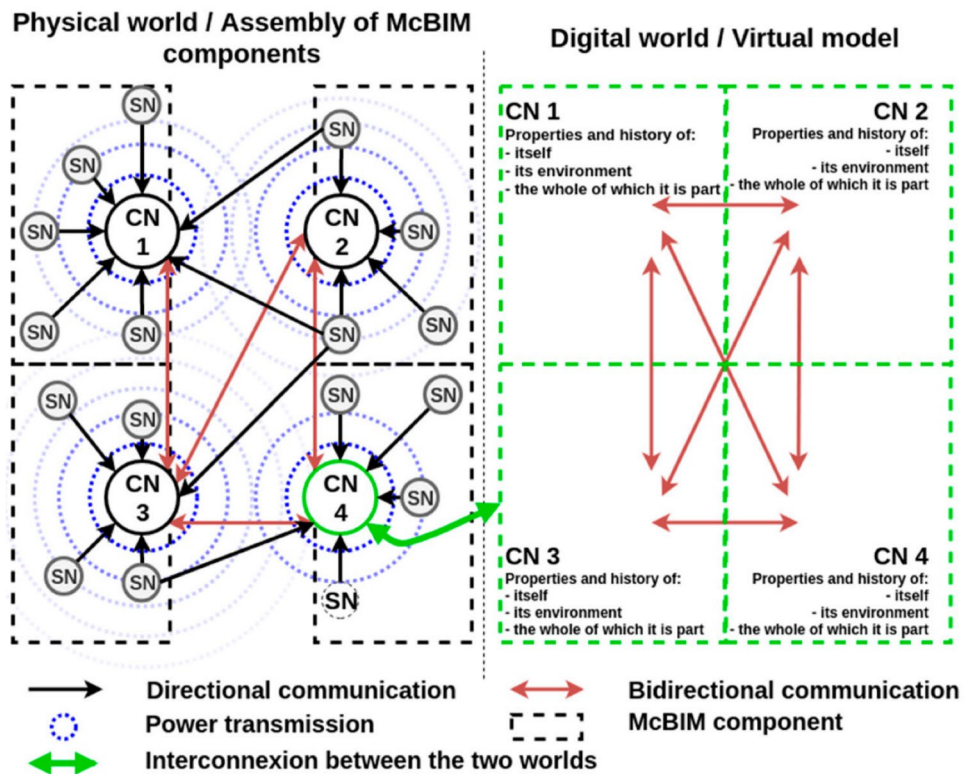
Physical world / Assembly of McBIM components

Digital world / Virtual model

SN
SN
SN
SN
SN
SN
CN 1

SN
SN
SN
SN
SN
CN 2

SN
SN
SN
SN
SN
CN 3

SN
SN
SN
SN
CN 4

CN 1
Properties and history of:
- itself
- its environment
- the whole of which it is part

CN 2
Properties and history of:
- itself
- its environment
- the whole of which it is part

CN 3
Properties and history of:
- itself
- its environment
- the whole of which it is part

CN 4
Properties and history of:
- itself
- its environment
- the whole of which it is part

Directional communication
Bidirectional communication
Power transmission
McBIM component
Interconnexion between the two worlds